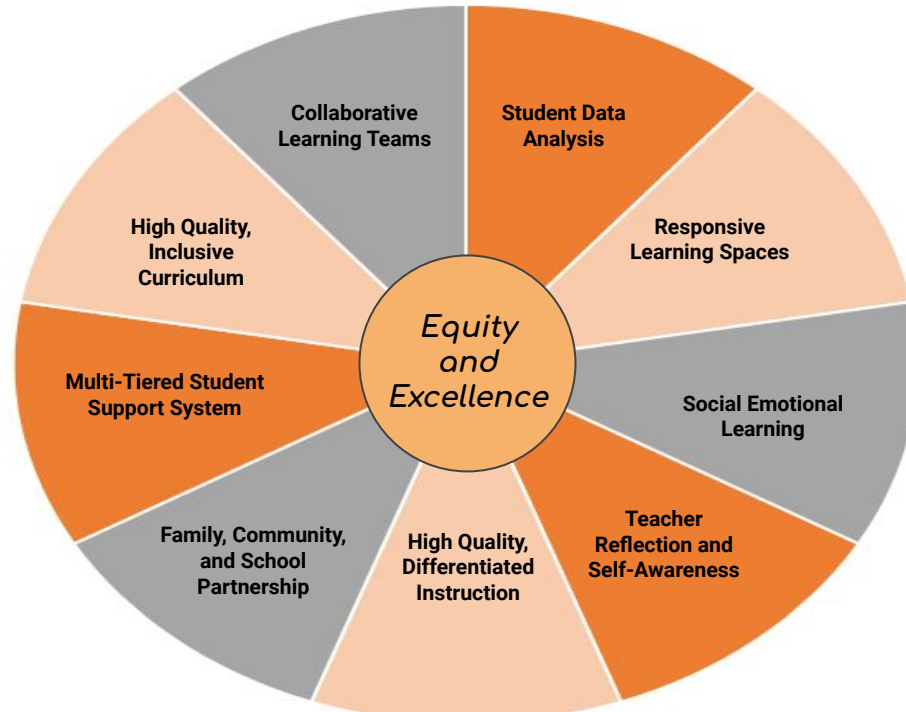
Equity and Excellence

Student Data Analysis

Responsive Learning Spaces

Social Emotional Learning

Teacher Reflection and Self-Awareness

High Quality, Differentiated Instruction

Family, Community, and School Partnership

Multi-Tiered Student Support System

High Quality, Inclusive Curriculum

Collaborative Learning Teams